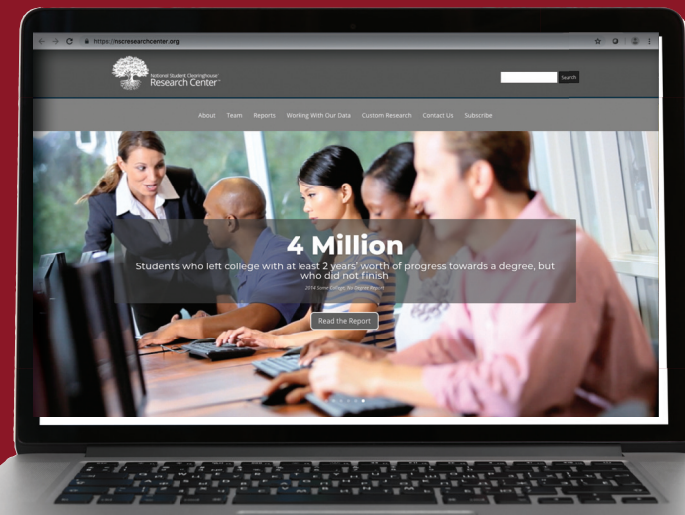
https://nscresearchcenter.org

National Student Clearinghouse
Research Center™

Search

About Team Reports Working With Our Data Custom Research Contact Us Subscribe

4 Million

Students who left college with at least 2 years' worth of progress towards a degree, but who did not finish

2014 Some College, No Degree Report

Read the Report